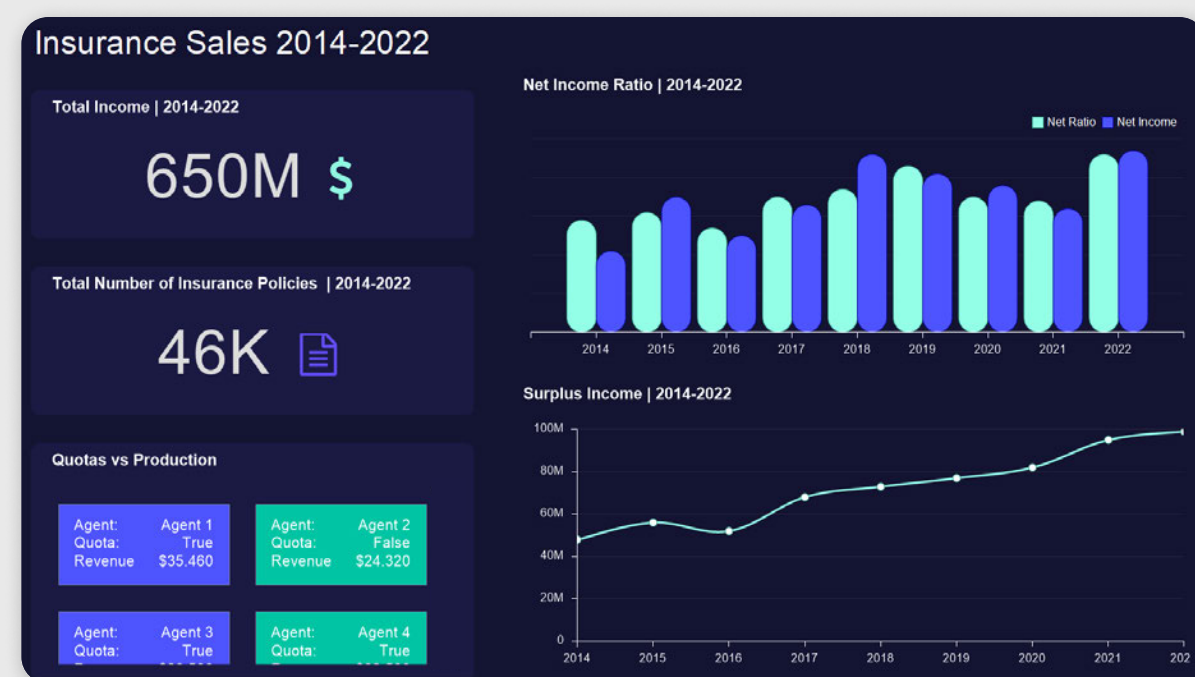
Insurance Sales 2014-2022

Total Income | 2014-2022

650M $

Total Number of Insurance Policies | 2014-2022

46K

Quotas vs Production

Agent: Agent 1
Quota: True
Revenue $35.460

Agent: Agent 2
Quota: False
Revenue $24.320

Agent: Agent 3
Quota: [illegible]

Agent: Agent 4
Quota: True

Net Income Ratio | 2014-2022

Net Ratio Net Income

2014 2015 2016 2017 2018 2019 2020 2021 2022

Surplus Income | 2014-2022

100M
80M
60M
40M
20M
0

2014 2015 2016 2017 2018 2019 2020 2021 202